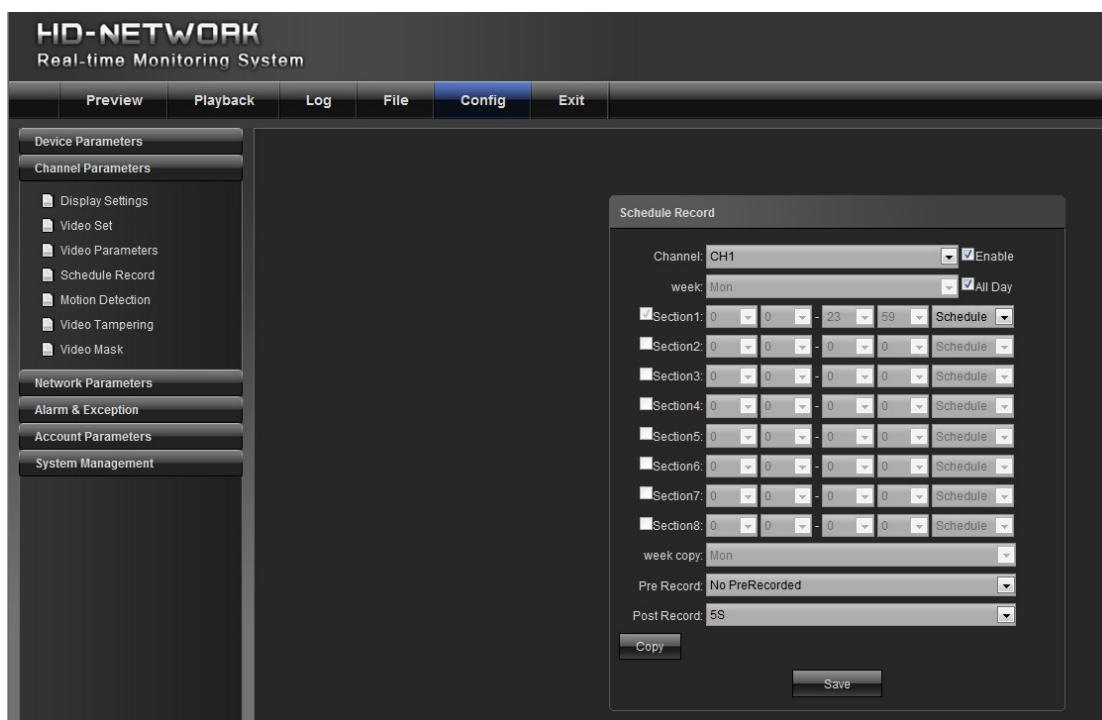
HD-NETWORK
Real-time Monitoring System

Preview Playback Log File Config Exit

Device Parameters
Channel Parameters
Display Settings
Video Set
Video Parameters
Schedule Record
Motion Detection
Video Tampering
Video Mask
Network Parameters
Alarm & Exception
Account Parameters
System Management

Schedule Record

Channel: CH1 Enable
week: Mon All Day
Section1: 0 0 - 23 59 Schedule
Section2: 0 0 - 0 0 Schedule
Section3: 0 0 - 0 0 Schedule
Section4: 0 0 - 0 0 Schedule
Section5: 0 0 - 0 0 Schedule
Section6: 0 0 - 0 0 Schedule
Section7: 0 0 - 0 0 Schedule
Section8: 0 0 - 0 0 Schedule
week copy: Mon
Pre Record: No PreRecorded
Post Record: 5S
Copy
Save